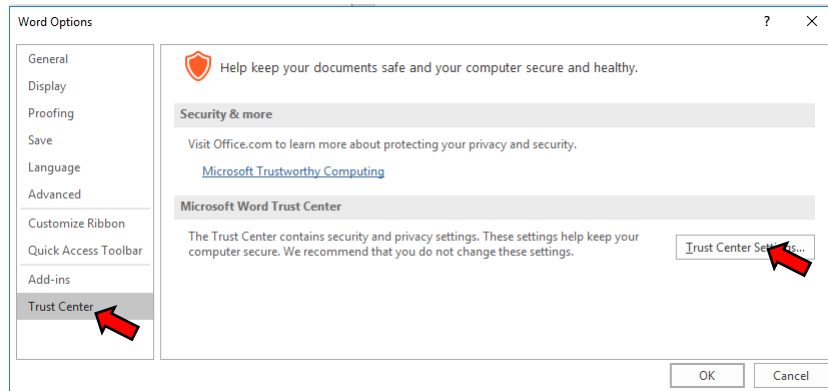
Word Options

?

General
Display
Proofing
Save
Language
Advanced
Customize Ribbon
Quick Access Toolbar
Add-ins
Trust Center

Help keep your documents safe and your computer secure and healthy.

Security & more

Visit Office.com to learn more about protecting your privacy and security.

Microsoft Trustworthy Computing

Microsoft Word Trust Center

The Trust Center contains security and privacy settings. These settings help keep your computer secure. We recommend that you do not change these settings.

Trust Center Settings...

OK
Cancel